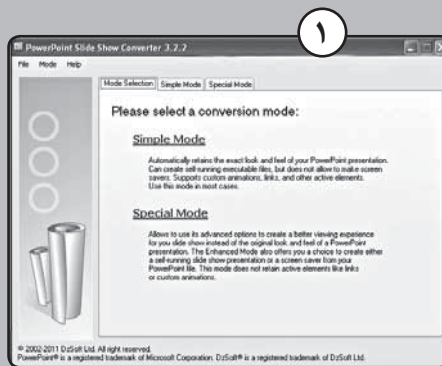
١

PowerPoint Slide Show Converter 3.2.2

File Mode Help

Mode Selection | Simple Mode | Special Mode

Please select a conversion mode:

Simple Mode

Automatically retains the exact look and feel of your PowerPoint presentation. Can create self-running executable files, but does not allow to make screen savers. Supports custom animations, links, and other active elements. Use this mode in most cases.

Special Mode

Allows to use its advanced options to create a better viewing experience for you slide show instead of the original look and feel of a PowerPoint presentation. The Enhanced Mode also offers you a choice to create either a self-running slide show presentation or a screen saver from your PowerPoint file. This mode does not retain active elements like links or custom animations.

© 2002-2011 DzSoft Ltd. All right reserved.
PowerPoint® is a registered trademark of Microsoft Corporation. DzSoft® is a registered trademark of DzSoft Ltd.